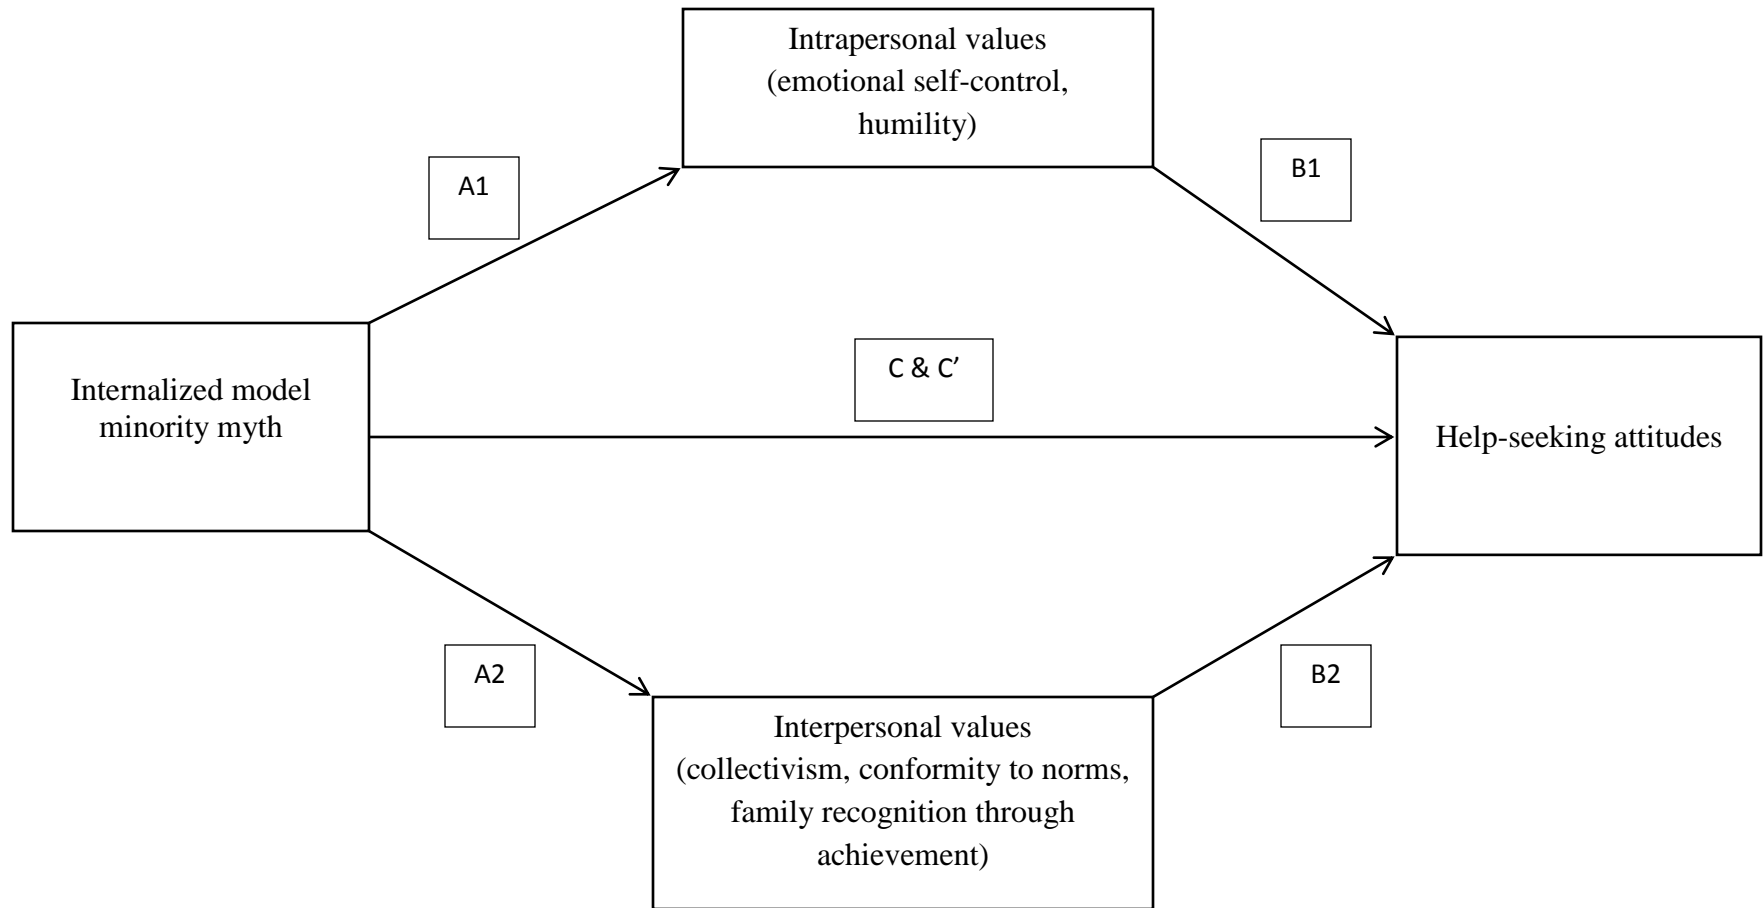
Intrapersonal values (emotional self-control, humility)

A1

B1

Internalized model minority myth

C & C′

Help-seeking attitudes

A2

B2

Interpersonal values (collectivism, conformity to norms, family recognition through achievement)